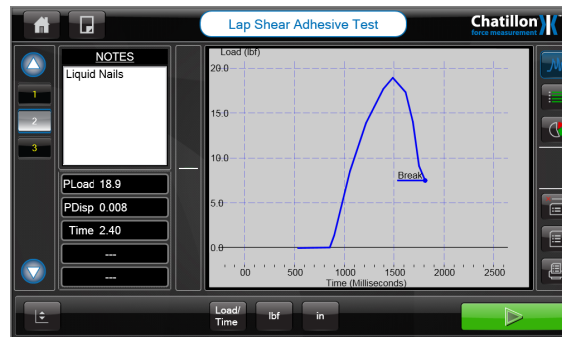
Lap Shear Adhesive Test

Chatillon
force measurement

1
2
3

NOTES
Liquid Nails

PLoad 18.9
PDisp 0.008
Time 2.40
---
---

Load (lbf)
20.0
15.0
10.0
5.0
0.0
00
500
1000
1500
2000
2500
Time (Milliseconds)
Break

Load/
Time
lbf
in